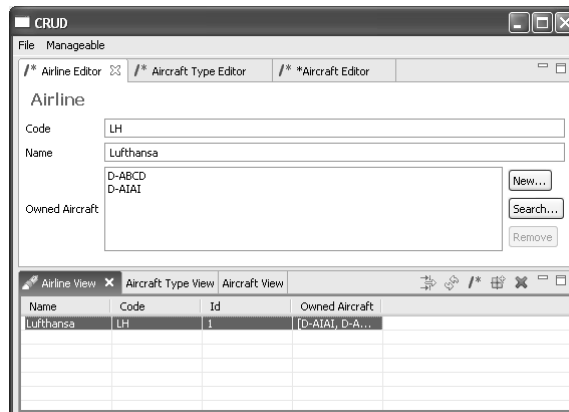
CRUD

File Manageable

/* Airline Editor ☒ /* Aircraft Type Editor /* *Aircraft Editor

Airline

Code LH

Name Lufthansa

Owned Aircraft D-ABCD D-AIAI

New...

Search...

Remove

Airline View ✕ Aircraft Type View Aircraft View

| Name | Code | Id | Owned Aircraft |
|---|---|---|---|
| Lufthansa | LH | 1 | [D-AIAI, D-A... |